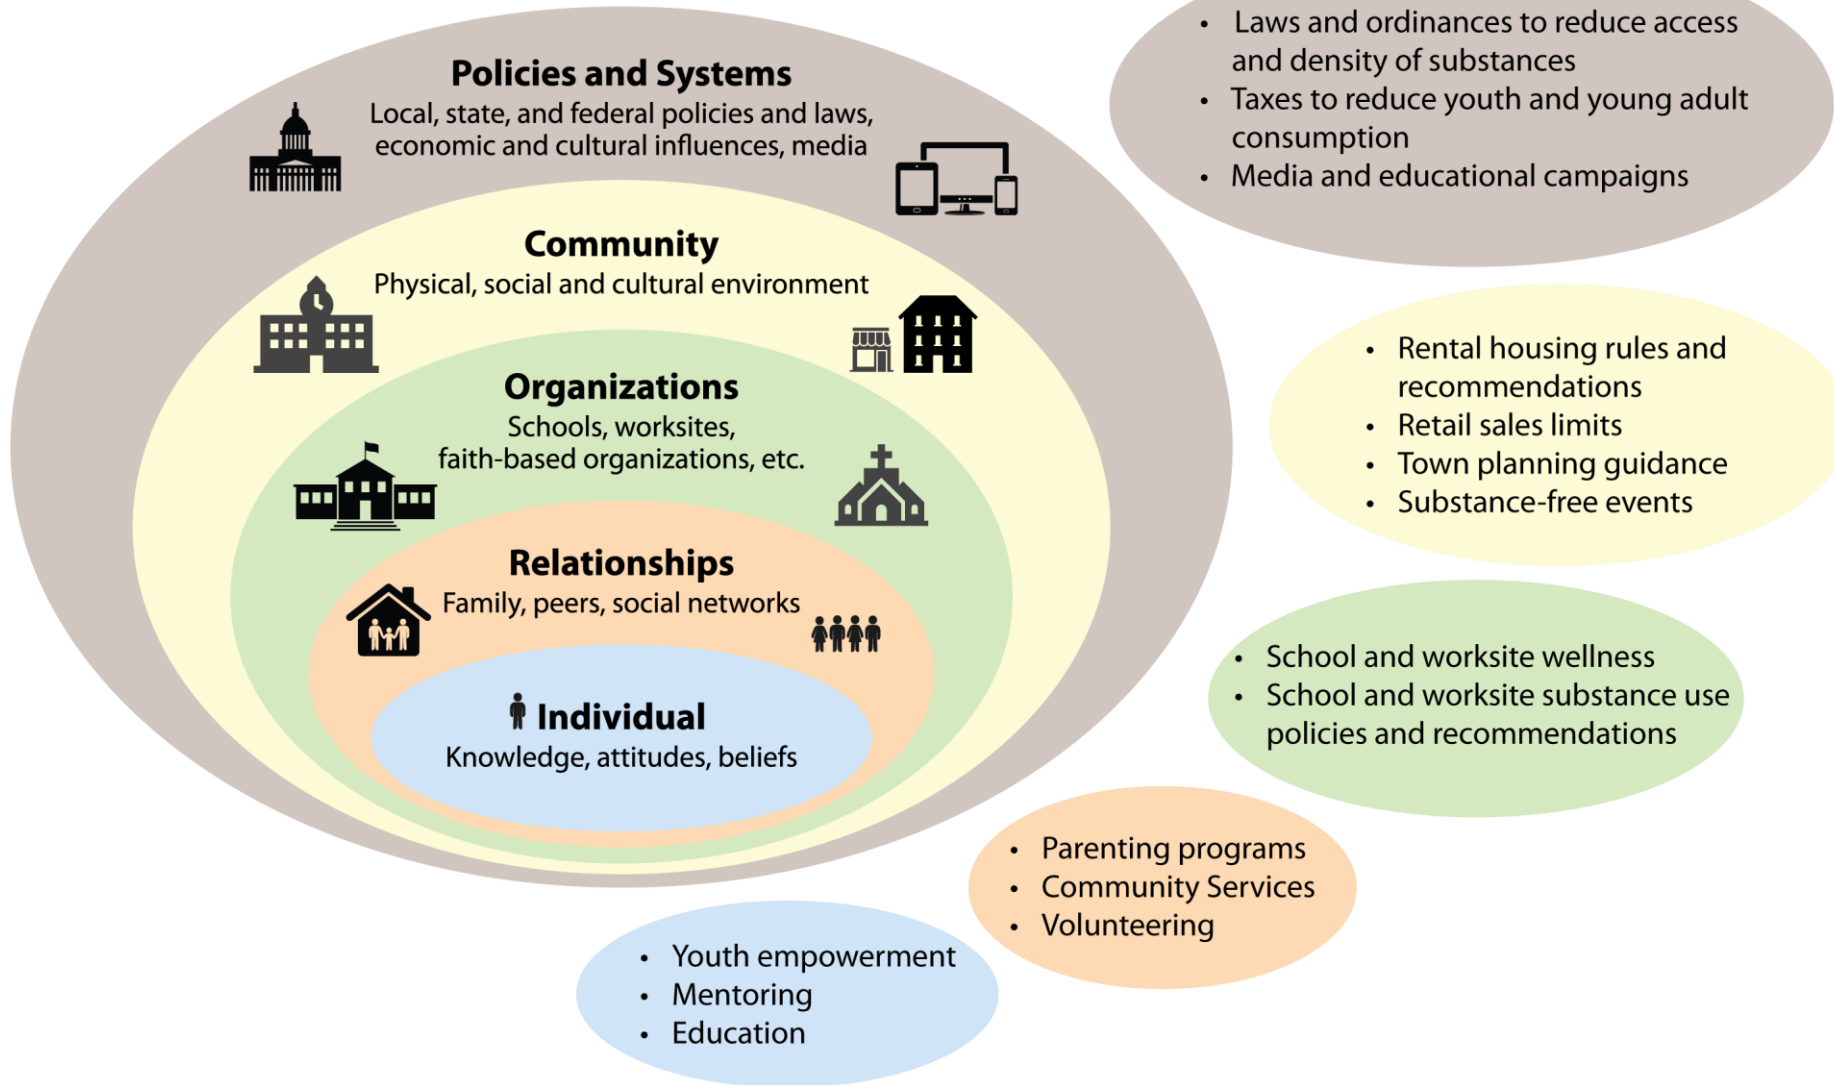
Policies and Systems
Local, state, and federal policies and laws, economic and cultural influences, media

Community
Physical, social and cultural environment

Organizations
Schools, worksites, faith-based organizations, etc.

Relationships
Family, peers, social networks

Individual
Knowledge, attitudes, beliefs

• Laws and ordinances to reduce access and density of substances
• Taxes to reduce youth and young adult consumption
• Media and educational campaigns

• Rental housing rules and recommendations
• Retail sales limits
• Town planning guidance
• Substance-free events

• School and worksite wellness
• School and worksite substance use policies and recommendations

• Parenting programs
• Community Services
• Volunteering

• Youth empowerment
• Mentoring
• Education